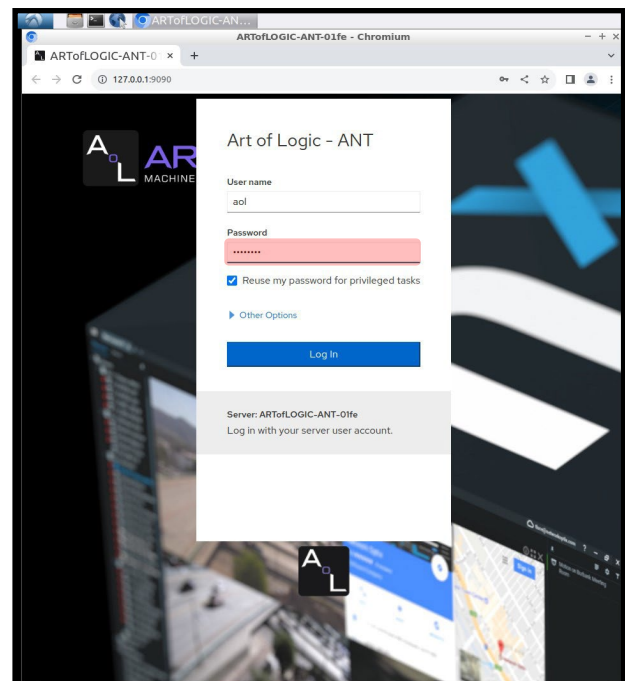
ARTofLOGIC-AN...

ARTofLOGIC-ANT-01fe - Chromium

ARTofLOGIC-ANT-0 ×

127.0.0.1:9090

AR
MACHINE

Art of Logic - ANT

User name
aol

Password
••••••••

Reuse my password for privileged tasks

Other Options

Log In

Server: ARTofLOGIC-ANT-01fe
Log in with your server user account.